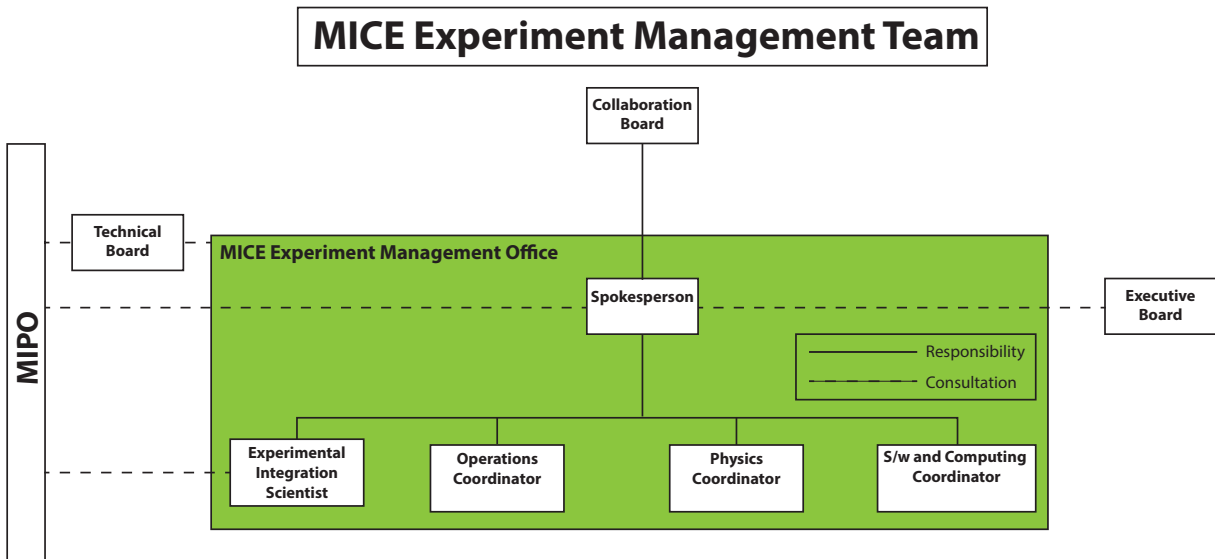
MICE Experiment Management Team

Collaboration Board

MIPO

Technical Board

MICE Experiment Management Office

Spokesperson

Executive Board

Responsibility

Consultation

Experimental Integration Scientist

Operations Coordinator

Physics Coordinator

S/w and Computing Coordinator